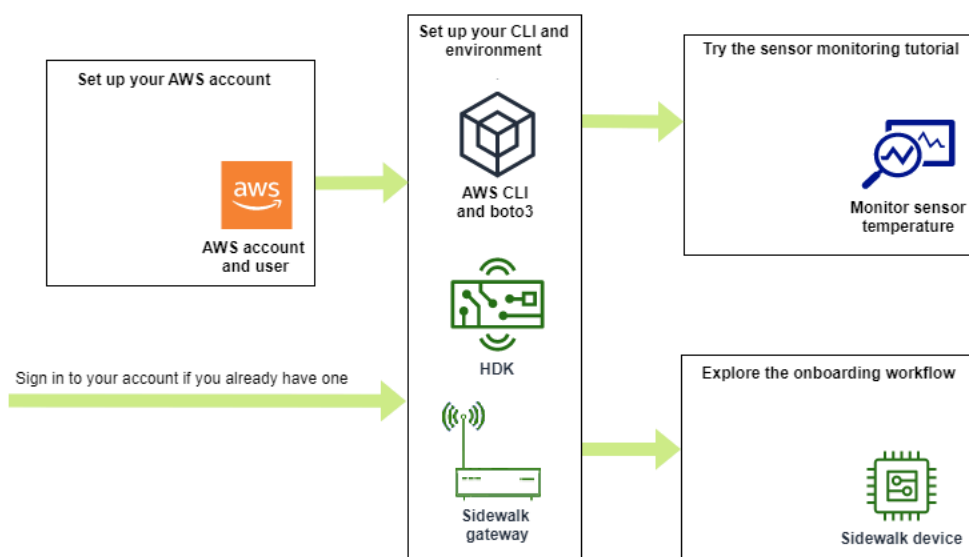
Set up your AWS account

aws

AWS account and user

Sign in to your account if you already have one

Set up your CLI and environment

AWS CLI and boto3

HDK

Sidewalk gateway

Try the sensor monitoring tutorial

Monitor sensor temperature

Explore the onboarding workflow

Sidewalk device